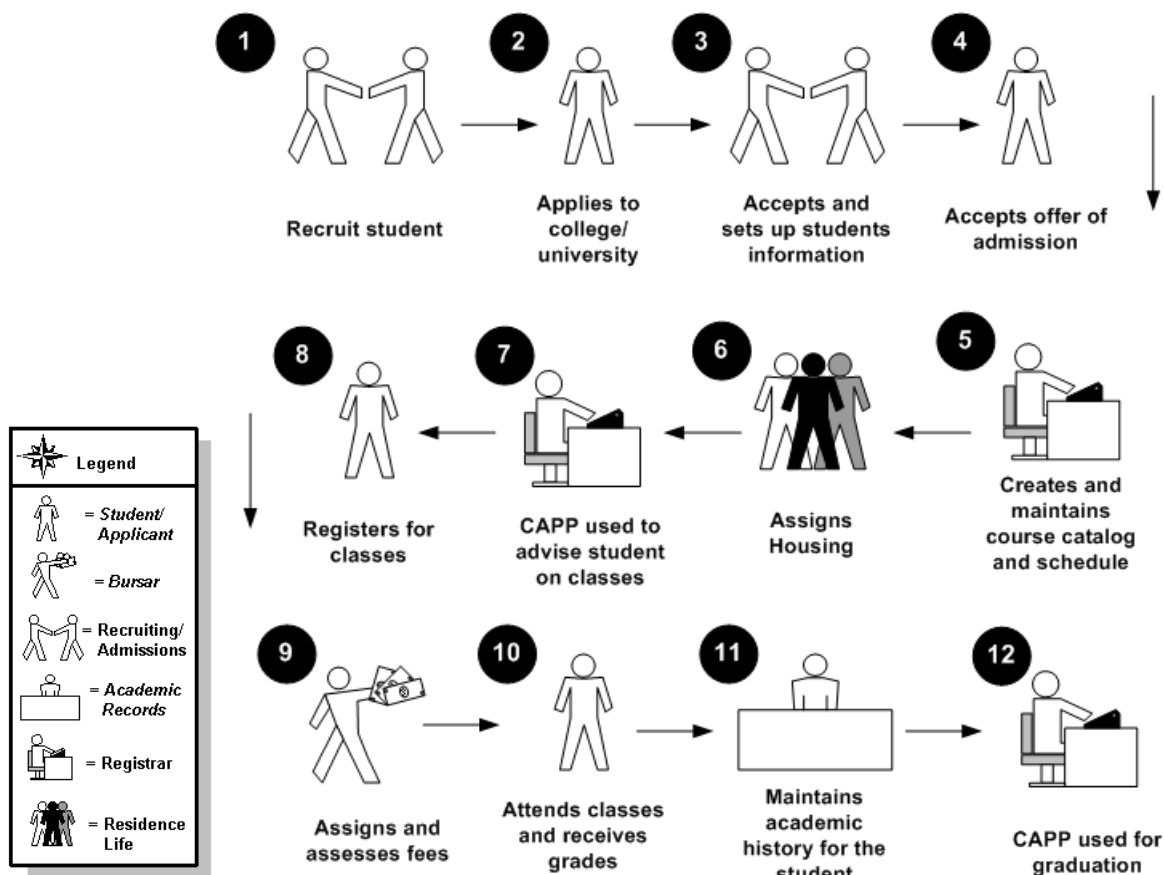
1
Recruit student

2
Applies to college/ university

3
Accepts and sets up students information

4
Accepts offer of admission

5
Creates and maintains course catalog and schedule

6
Assigns Housing

7
CAPP used to advise student on classes

8
Registers for classes

9
Assigns and assesses fees

10
Attends classes and receives grades

11
Maintains academic history for the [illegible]

12
CAPP used for graduation

Legend
= Student/ Applicant
= Bursar
= Recruiting/ Admissions
= Academic Records
= Registrar
= Residence Life